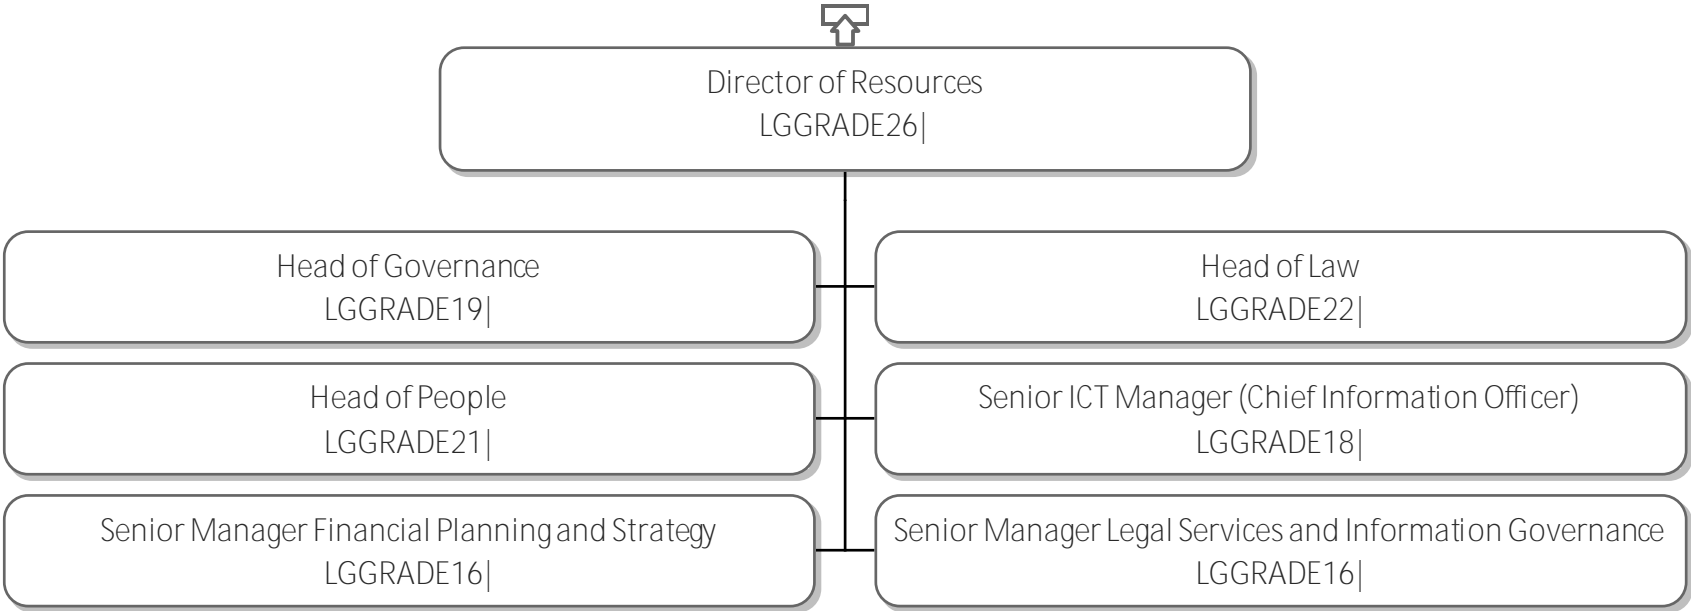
Director of Resources
LGGRADE26|

Head of Governance
LGGRADE19|

Head of Law
LGGRADE22|

Head of People
LGGRADE21|

Senior ICT Manager (Chief Information Officer)
LGGRADE18|

Senior Manager Financial Planning and Strategy
LGGRADE16|

Senior Manager Legal Services and Information Governance
LGGRADE16|